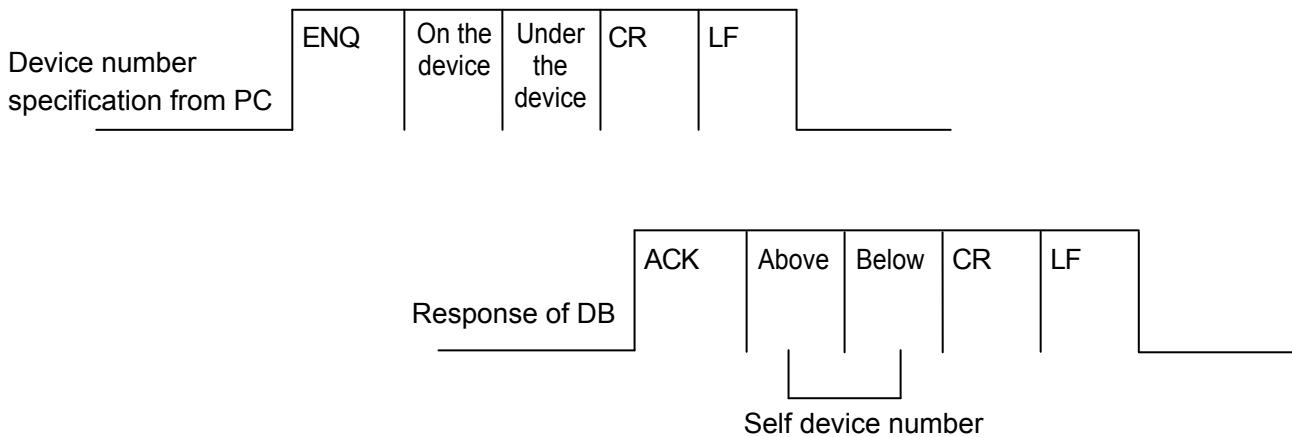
Device number specification from PC

| ENQ | On the device | Under the device | CR | LF |
|---|---|---|---|---|

Response of DB

| ACK | Above | Below | CR | LF |
|---|---|---|---|---|

Self device number